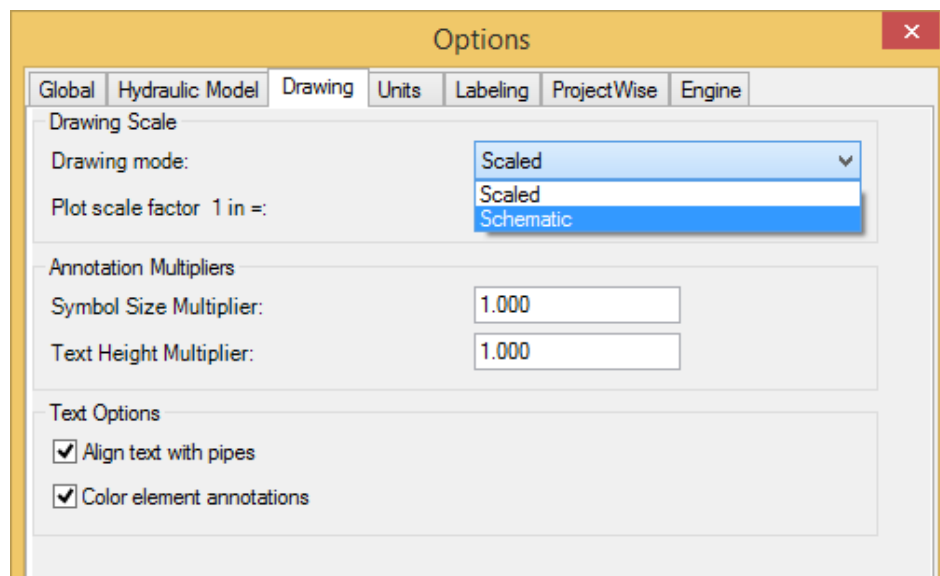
Options

×

Global | Hydraulic Model | Drawing | Units | Labeling | ProjectWise | Engine

Drawing Scale

Drawing mode: Scaled

Scaled
Schematic

Plot scale factor 1 in =:

Annotation Multipliers

Symbol Size Multiplier: 1.000

Text Height Multiplier: 1.000

Text Options

Align text with pipes

Color element annotations